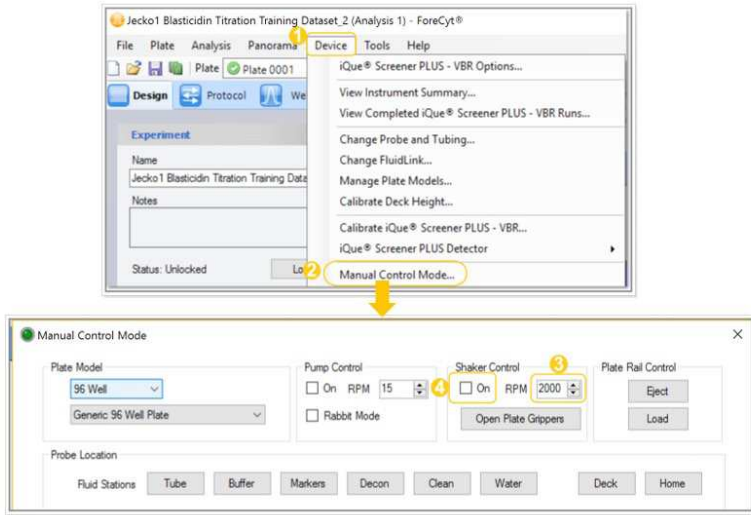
Jecko1 Blasticidin Titration Training Dataset_2 (Analysis 1) - ForeCyt®

File Plate Analysis Panorama 1 Device Tools Help

Plate Plate 0001

Design Protocol We

Experiment

Name

Jecko1 Blasticidin Titration Training Data

Notes

Status: Unlocked Lo

iQue® Screener PLUS - VBR Options...

View Instrument Summary...

View Completed iQue® Screener PLUS - VBR Runs...

Change Probe and Tubing...

Change FluidLink...

Manage Plate Models...

Calibrate Deck Height...

Calibrate iQue® Screener PLUS - VBR...

iQue® Screener PLUS Detector

2 Manual Control Mode...

Manual Control Mode

×

Plate Model

96 Well

Generic 96 Well Plate

Pump Control

On RPM 15

Rabbit Mode

Shaker Control

4 On RPM 3 2000

Open Plate Grippers

Plate Rail Control

Eject

Load

Probe Location

Fluid Stations Tube Buffer Markers Decon Clean Water Deck Home